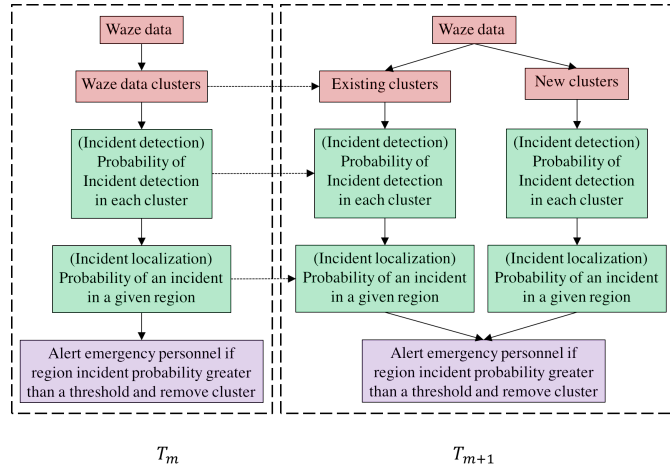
Waze data

Waze data clusters

(Incident detection) Probability of Incident detection in each cluster

(Incident localization) Probability of an incident in a given region

Alert emergency personnel if region incident probability greater than a threshold and remove cluster

Waze data

Existing clusters

New clusters

(Incident detection) Probability of Incident detection in each cluster

(Incident detection) Probability of Incident detection in each cluster

(Incident localization) Probability of an incident in a given region

(Incident localization) Probability of an incident in a given region

Alert emergency personnel if region incident probability greater than a threshold and remove cluster

$T_m$

$T_{m+1}$